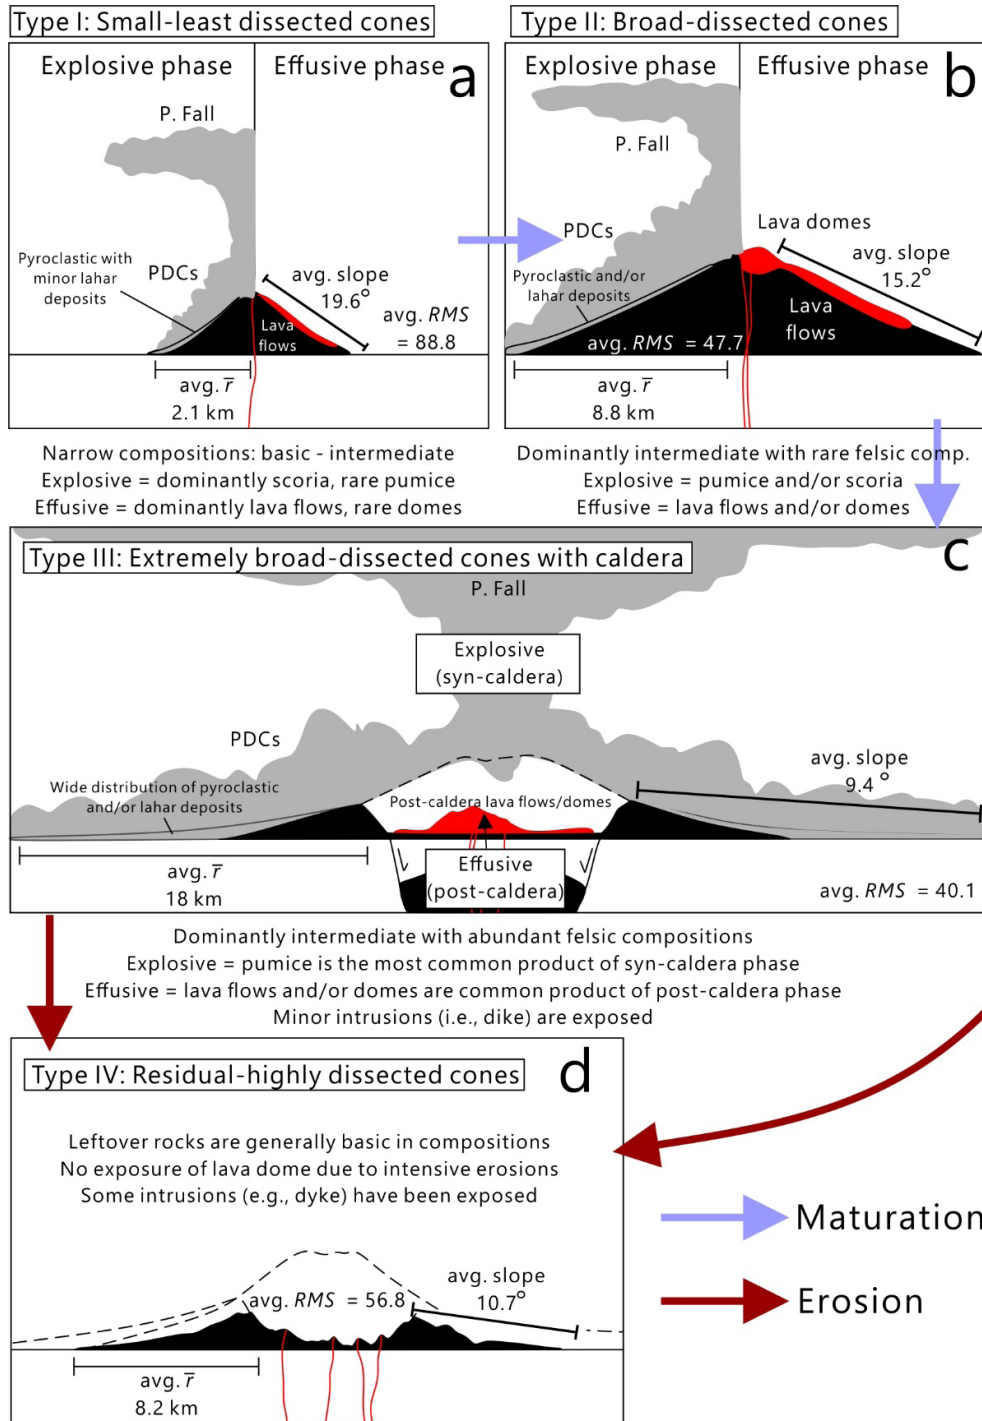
Type I: Small-least dissected cones

Explosive phase

Effusive phase

a

P. Fall

Pyroclastic with minor lahar deposits

PDCs

avg. slope $19.6^{\circ}$

Lava flows

avg. $RMS$ = 88.8

avg. $\overline{r}$ 2.1 km

Type II: Broad-dissected cones

Explosive phase

Effusive phase

b

P. Fall

PDCs

Lava domes

avg. slope $15.2^{\circ}$

Pyroclastic and/or lahar deposits

Lava flows

avg. $RMS$ = 47.7

avg. $\overline{r}$ 8.8 km

Narrow compositions: basic - intermediate
Explosive = dominantly scoria, rare pumice
Effusive = dominantly lava flows, rare domes

Dominantly intermediate with rare felsic comp.
Explosive = pumice and/or scoria
Effusive = lava flows and/or domes

Type III: Extremely broad-dissected cones with caldera

c

P. Fall

Explosive (syn-caldera)

PDCs

avg. slope $9.4^{\circ}$

Wide distribution of pyroclastic and/or lahar deposits

Post-caldera lava flows/domes

avg. $\overline{r}$ 18 km

Effusive (post-caldera)

avg. $RMS$ = 40.1

Dominantly intermediate with abundant felsic compositions
Explosive = pumice is the most common product of syn-caldera phase
Effusive = lava flows and/or domes are common product of post-caldera phase
Minor intrusions (i.e., dike) are exposed

Type IV: Residual-highly dissected cones

d

Leftover rocks are generally basic in compositions
No exposure of lava dome due to intensive erosions
Some intrusions (e.g., dyke) have been exposed

avg. slope $10.7^{\circ}$

avg. $RMS$ = 56.8

avg. $\overline{r}$ 8.2 km

Maturation

Erosion